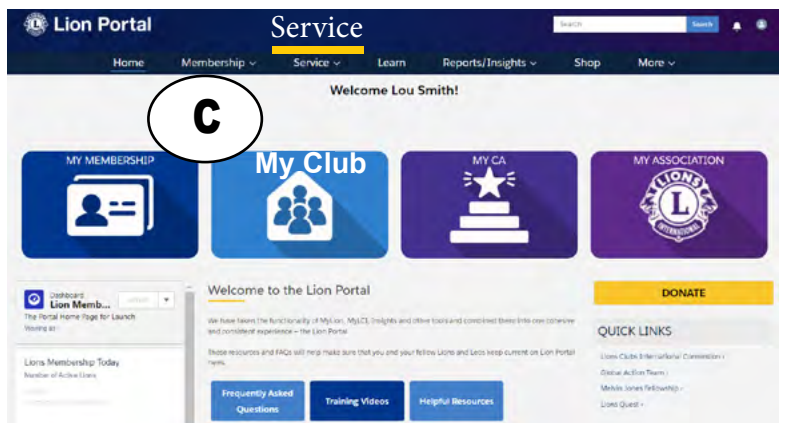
Lion Portal

Service

Search

Search

Home

Membership

Service

Learn

Reports/Insights

Shop

More

Welcome Lou Smith!

C

MY MEMBERSHIP

My Club

MY CA

MY ASSOCIATION

LIONS INTERNATIONAL

L

Dashboard

Lion Memb...

The Portal Home Page for Launch

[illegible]

Lions Membership Today

Number of Active Lions

Welcome to the Lion Portal

We have taken the functionality of MyLion, MyLCI, Insights and other tools and combined them into one cohesive and consistent experience – the Lion Portal.

These resources and FAQs will help make sure that you and your fellow Lions and Leos keep current on Lion Portal news.

Frequently Asked Questions

Training Videos

Helpful Resources

DONATE

QUICK LINKS

Lions Clubs International Convention

Global Action Team

Melvin Jones Fellowship

Lions Quest